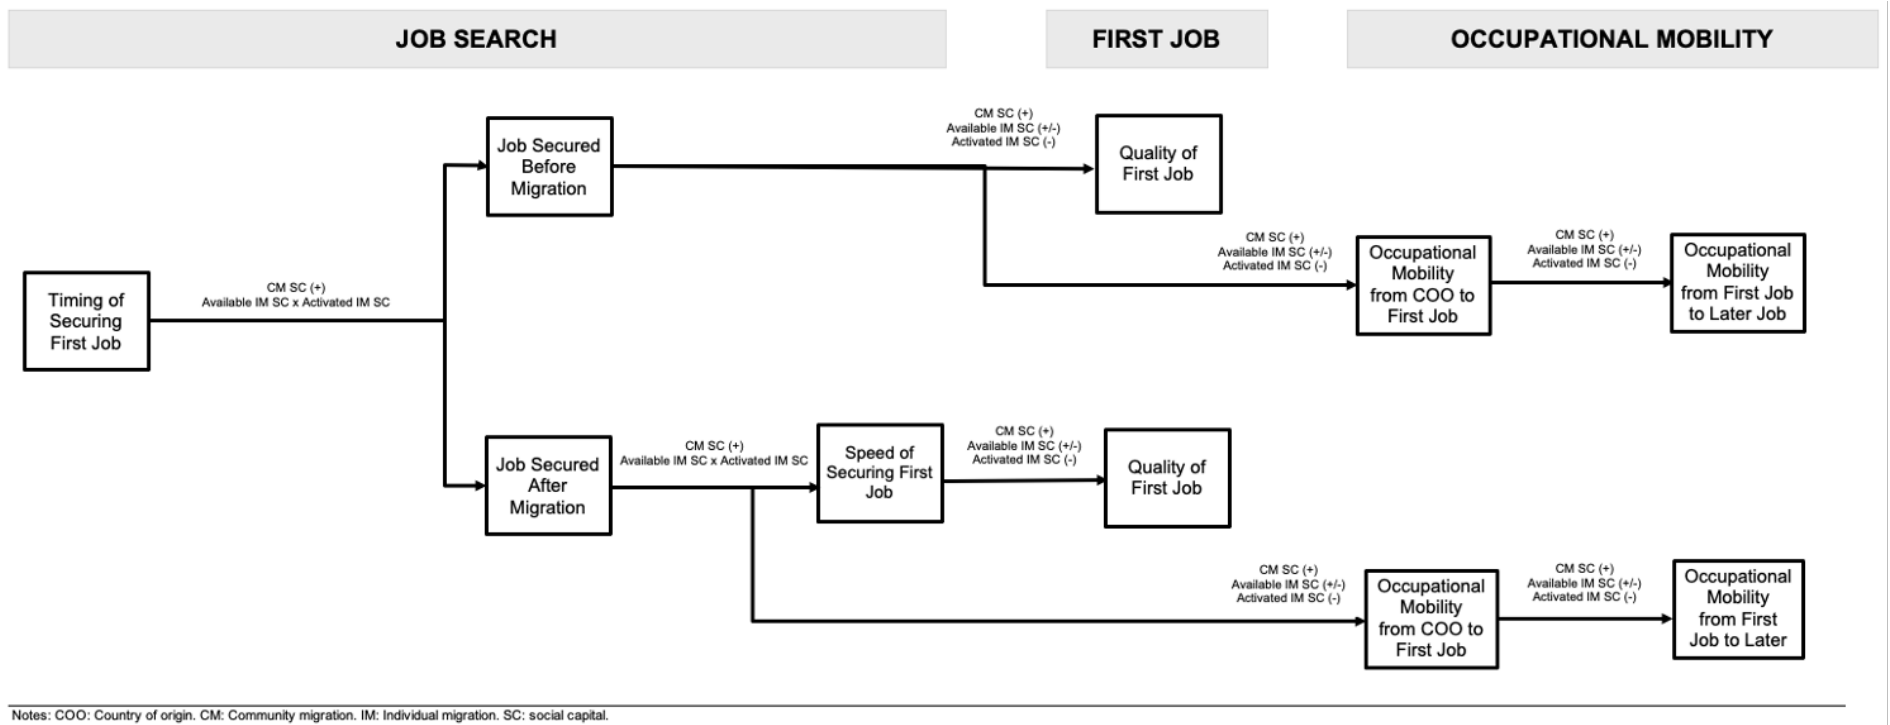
JOB SEARCH

FIRST JOB

OCCUPATIONAL MOBILITY

Timing of Securing First Job

CM SC (+)
Available IM SC x Activated IM SC

Job Secured Before Migration

CM SC (+)
Available IM SC (+/-)
Activated IM SC (-)

Quality of First Job

CM SC (+)
Available IM SC (+/-)
Activated IM SC (-)

Occupational Mobility from COO to First Job

CM SC (+)
Available IM SC (+/-)
Activated IM SC (-)

Occupational Mobility from First Job to Later Job

Job Secured After Migration

CM SC (+)
Available IM SC x Activated IM SC

Speed of Securing First Job

CM SC (+)
Available IM SC (+/-)
Activated IM SC (-)

Quality of First Job

CM SC (+)
Available IM SC (+/-)
Activated IM SC (-)

Occupational Mobility from COO to First Job

CM SC (+)
Available IM SC (+/-)
Activated IM SC (-)

Occupational Mobility from First Job to Later

Notes: COO: Country of origin. CM: Community migration. IM: Individual migration. SC: social capital.